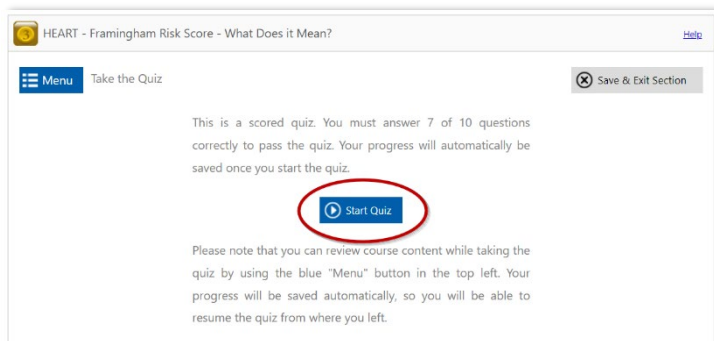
HEART - Framingham Risk Score - What Does it Mean?

Help

Menu

Take the Quiz

Save & Exit Section

This is a scored quiz. You must answer 7 of 10 questions correctly to pass the quiz. Your progress will automatically be saved once you start the quiz.

Start Quiz

Please note that you can review course content while taking the quiz by using the blue "Menu" button in the top left. Your progress will be saved automatically, so you will be able to resume the quiz from where you left.